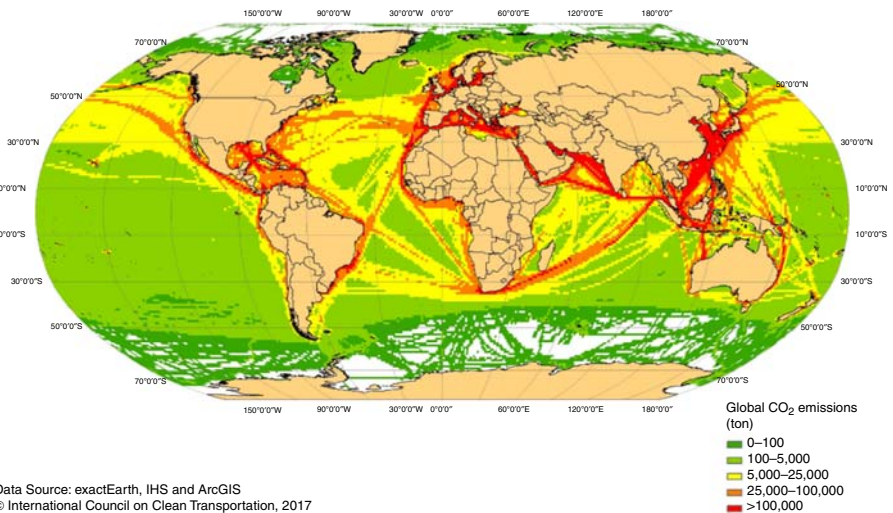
150°0'0"W 90°0'0"W 30°0'0"W 0°0'0" 60°0'0"E 120°0'0"E 180°0'0"

70°0'0"N 70°0'0"N

50°0'0"N 50°0'0"N

30°0'0"N 30°0'0"N

0°0'0"N 10°0'0"N

0°0'0"S 10°0'0"S

30°0'0"S 30°0'0"S

50°0'0"S 50°0'0"S

70°0'0"S 70°0'0"S

150°0'0"W 90°0'0"W 30°0'0"W 0°0'0" 60°0'0"E 120°0'0"E 180°0'0"

Global $CO_2$ emissions (ton)
0–100
100–5,000
5,000–25,000
25,000–100,000
>100,000

Data Source: exactEarth, IHS and ArcGIS
© International Council on Clean Transportation, 2017